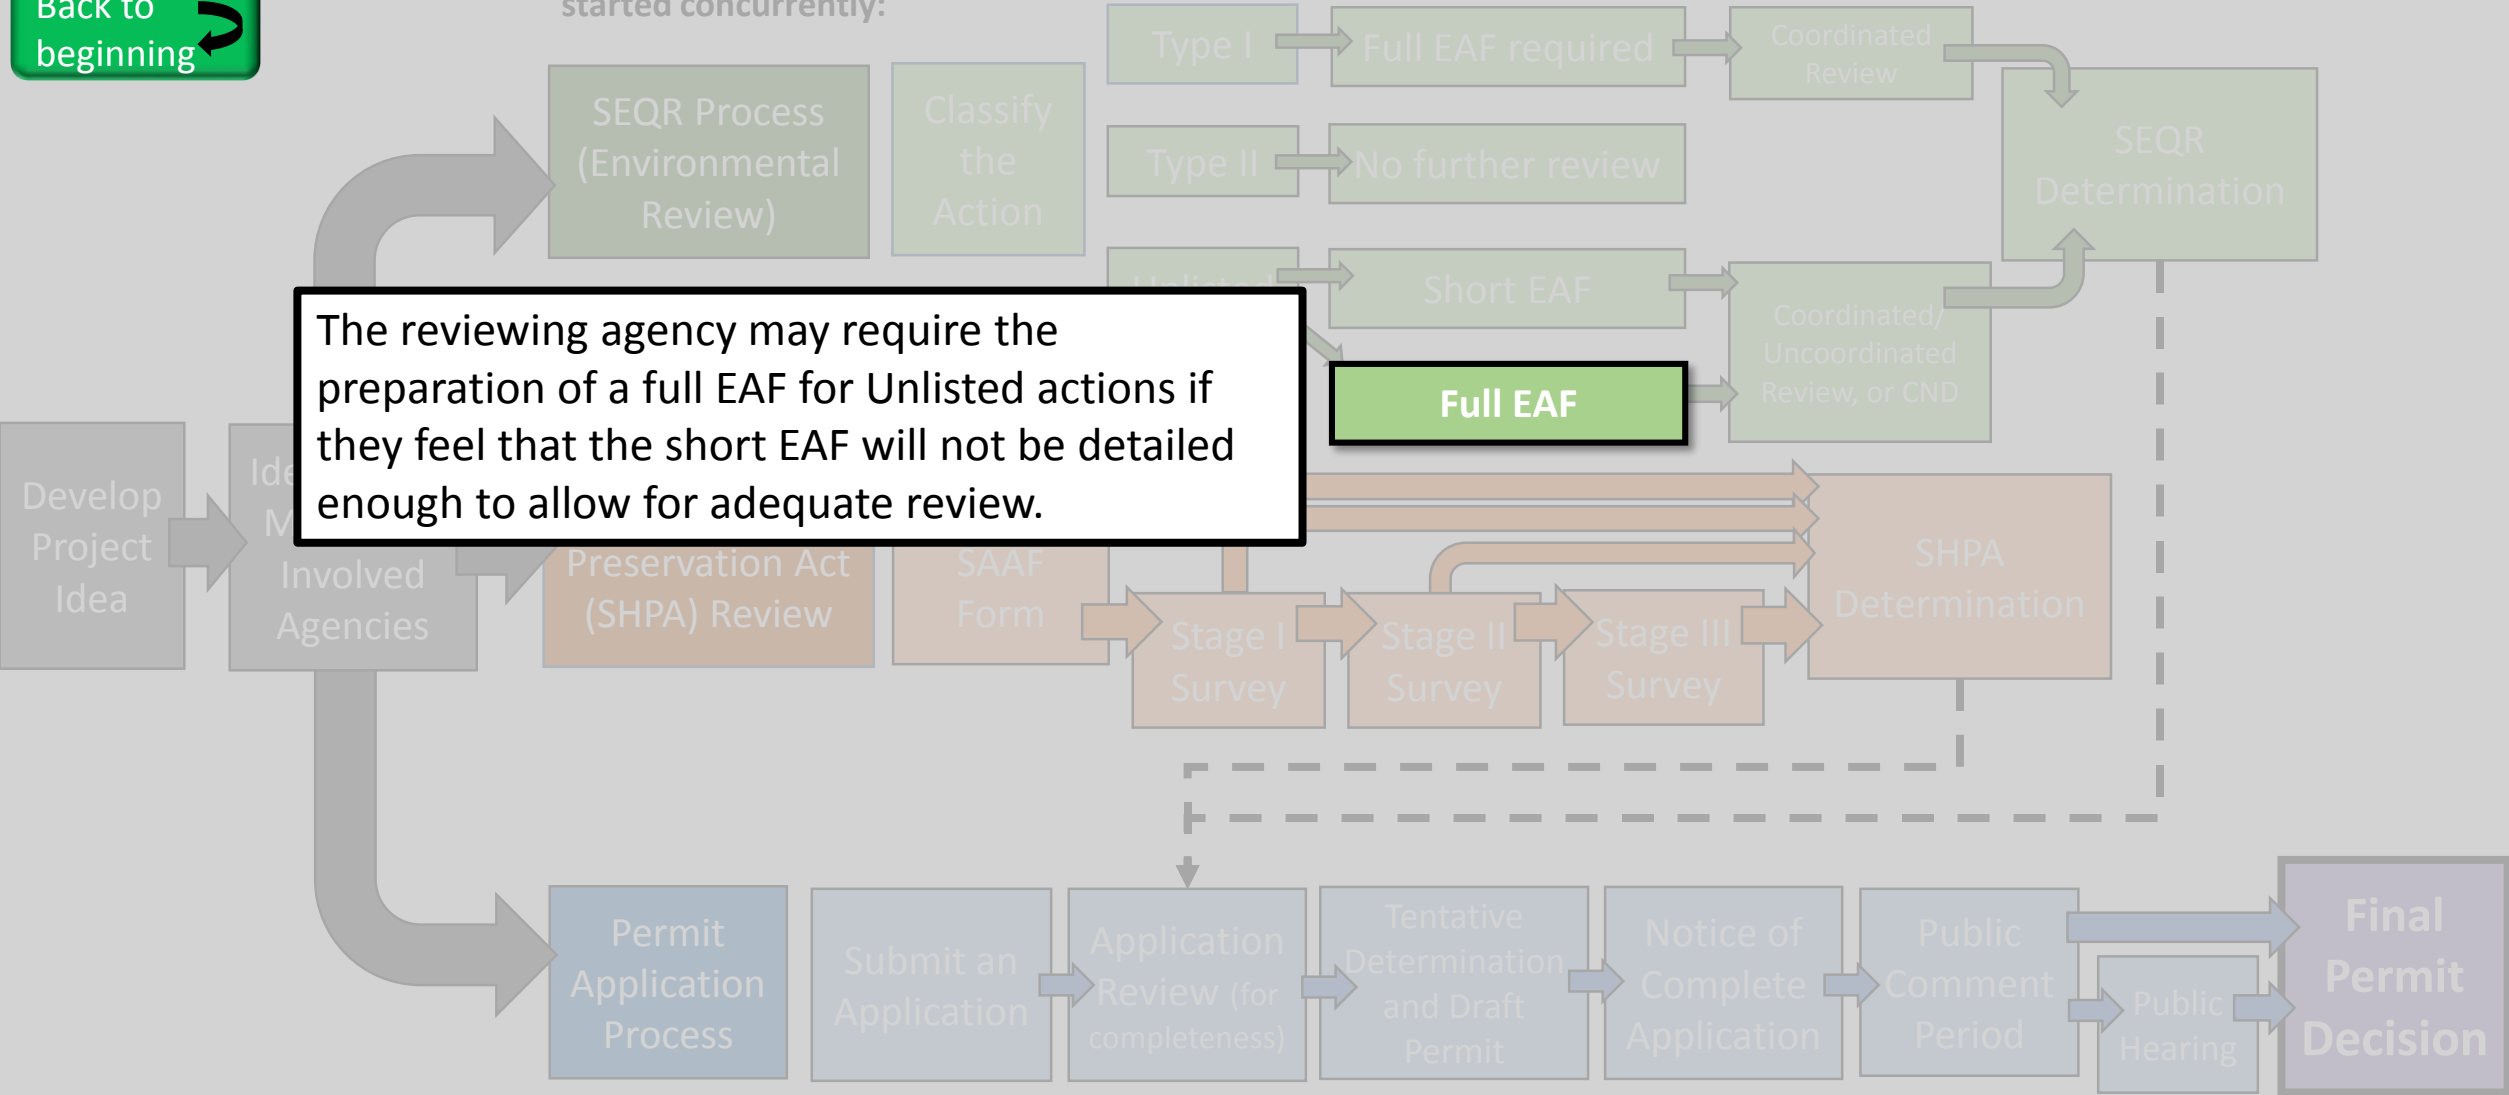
Back to beginning

started concurrently:

SEQR Process (Environmental Review)

Classify the Action

Type I

Full EAF required

Coordinated Review

Type II

No further review

SEQR Determination

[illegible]

Short EAF

Coordinated/ Uncoordinated Review, or CND

The reviewing agency may require the preparation of a full EAF for Unlisted actions if they feel that the short EAF will not be detailed enough to allow for adequate review.

Full EAF

Develop Project Idea

Ide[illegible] M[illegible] Involved Agencies

Preservation Act (SHPA) Review

SAAF Form

Stage I Survey

Stage II Survey

Stage III Survey

SHPA Determination

Permit Application Process

Submit an Application

Application Review (for completeness)

Tentative Determination and Draft Permit

Notice of Complete Application

Public Comment Period

Public Hearing

Final Permit Decision